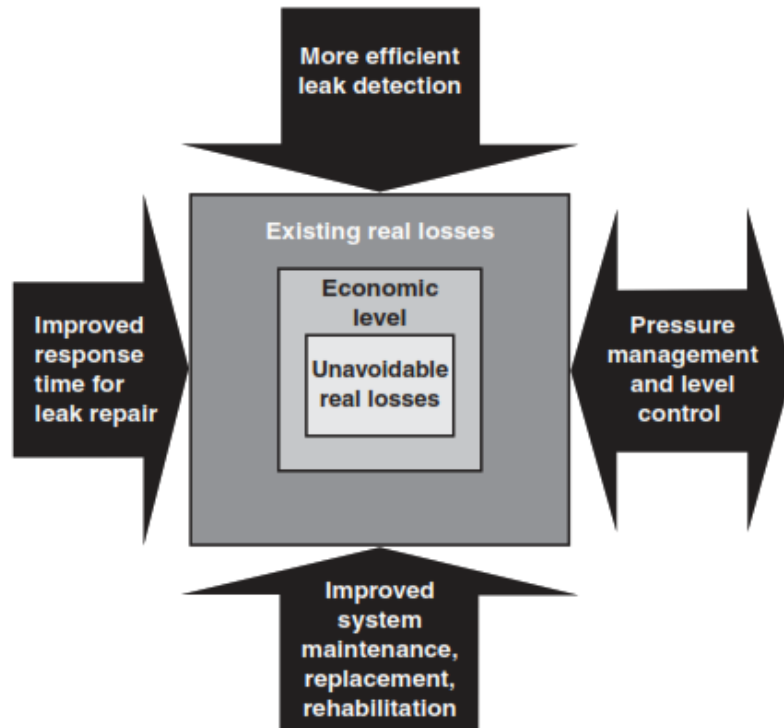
More efficient leak detection

Existing real losses

Economic level

Unavoidable real losses

Improved response time for leak repair

Pressure management and level control

Improved system maintenance, replacement, rehabilitation